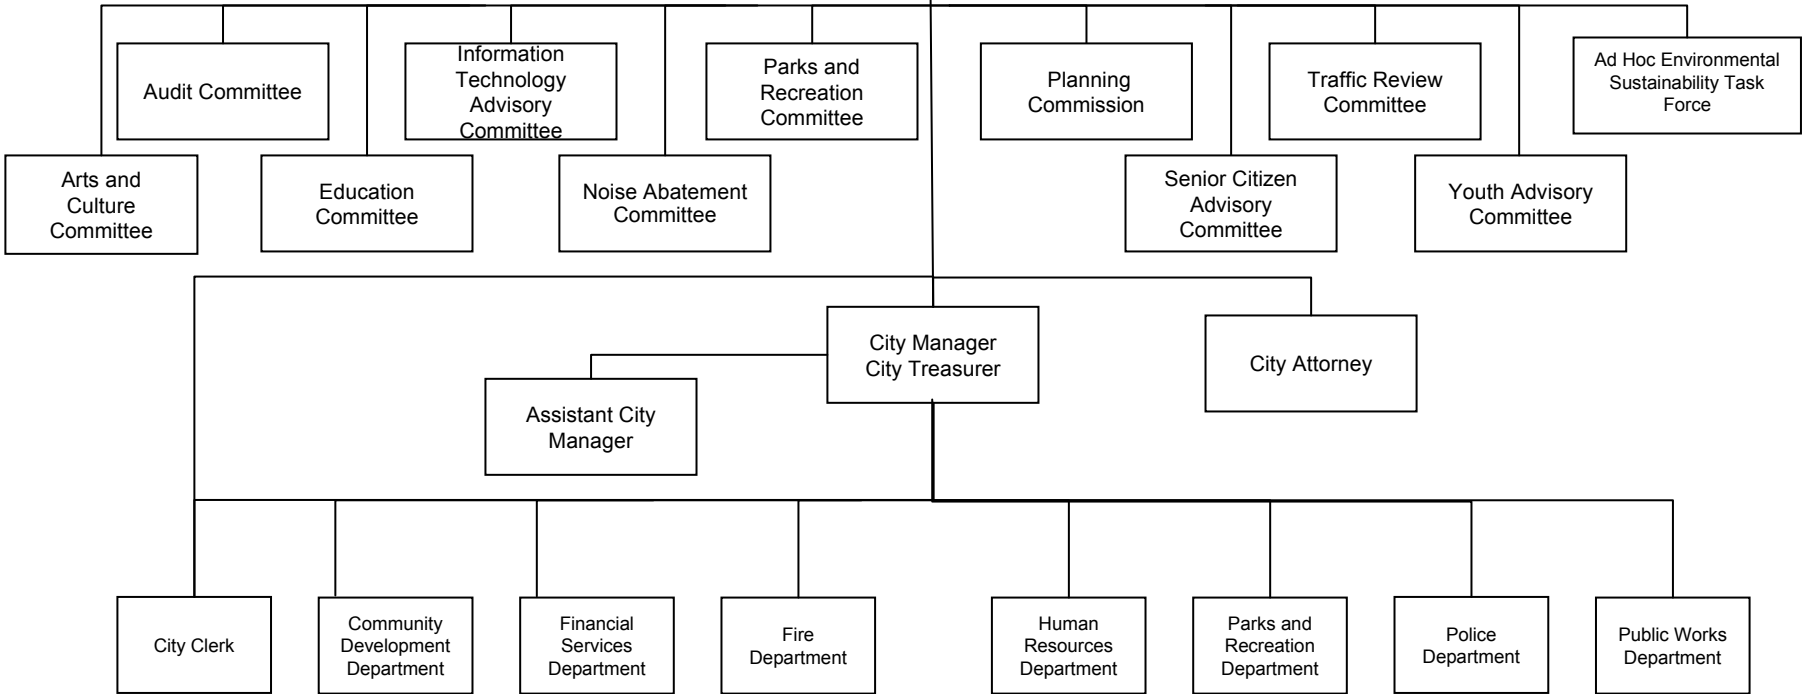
Audit Committee

Information Technology Advisory Committee

Parks and Recreation Committee

Planning Commission

Traffic Review Committee

Ad Hoc Environmental Sustainability Task Force

Arts and Culture Committee

Education Committee

Noise Abatement Committee

Senior Citizen Advisory Committee

Youth Advisory Committee

City Manager City Treasurer

City Attorney

Assistant City Manager

City Clerk

Community Development Department

Financial Services Department

Fire Department

Human Resources Department

Parks and Recreation Department

Police Department

Public Works Department